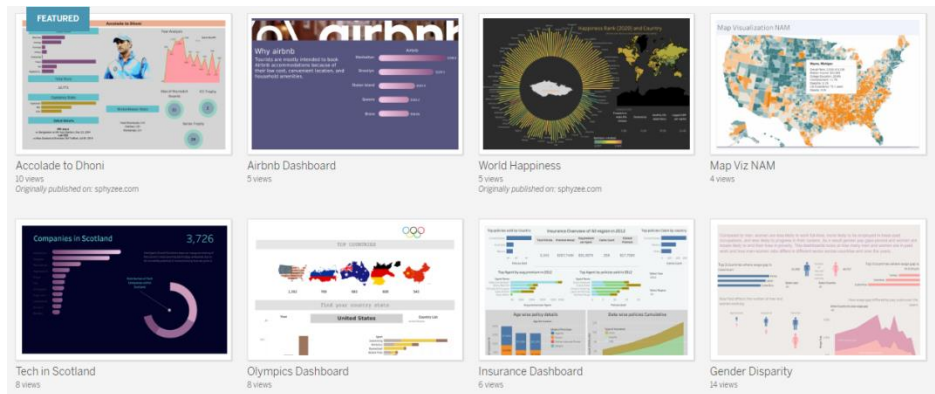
FEATURED

Accolade to Dhoni

Accolade to Dhoni
10 views
Originally published on: sphyzee.com

Why airbnb

Airbnb Dashboard
5 views

Happiness Rank (2020) and Country

World Happiness
5 views
Originally published on: sphyzee.com

Map Visualization NAM

Map Viz NAM
4 views

Companies in Scotland

3,726

Tech in Scotland
8 views

United States

Olympics Dashboard
8 views

Insurance Dashboard
6 views

Gender Disparity
14 views